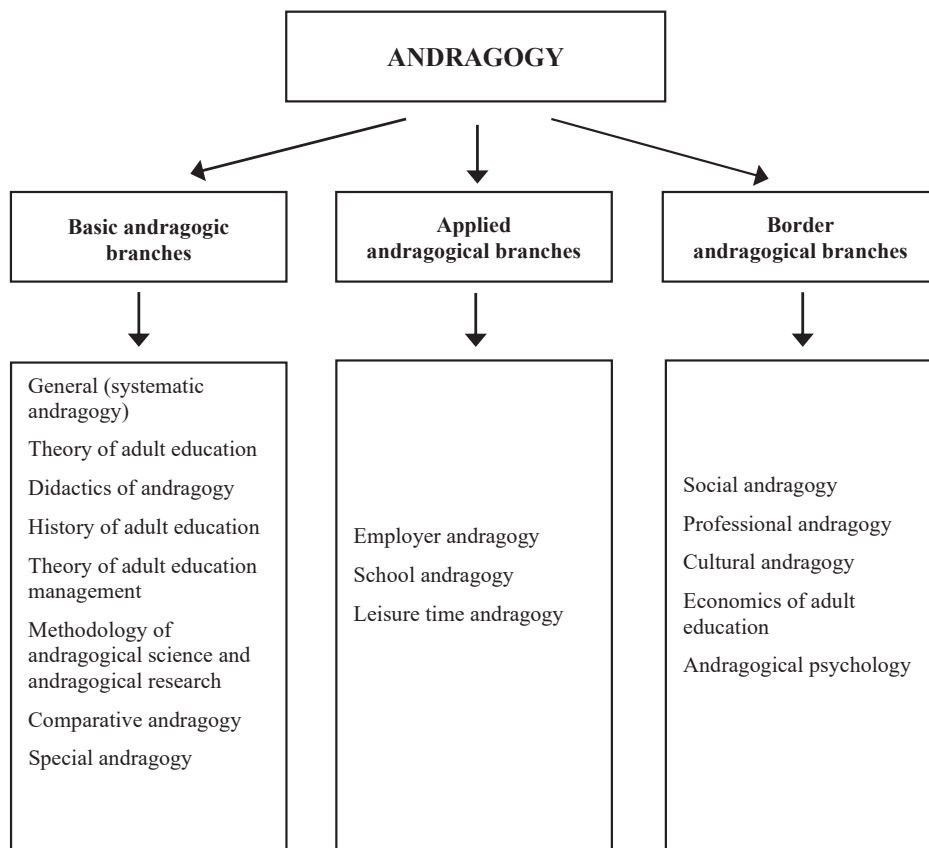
ANDRAGOGY

Basic andragogic branches

Applied andragogical branches

Border andragogical branches

General (systematic andragogy)

Theory of adult education

Didactics of andragogy

History of adult education

Theory of adult education management

Methodology of andragogical science and andragogical research

Comparative andragogy

Special andragogy

Employer andragogy

School andragogy

Leisure time andragogy

Social andragogy

Professional andragogy

Cultural andragogy

Economics of adult education

Andragogical psychology